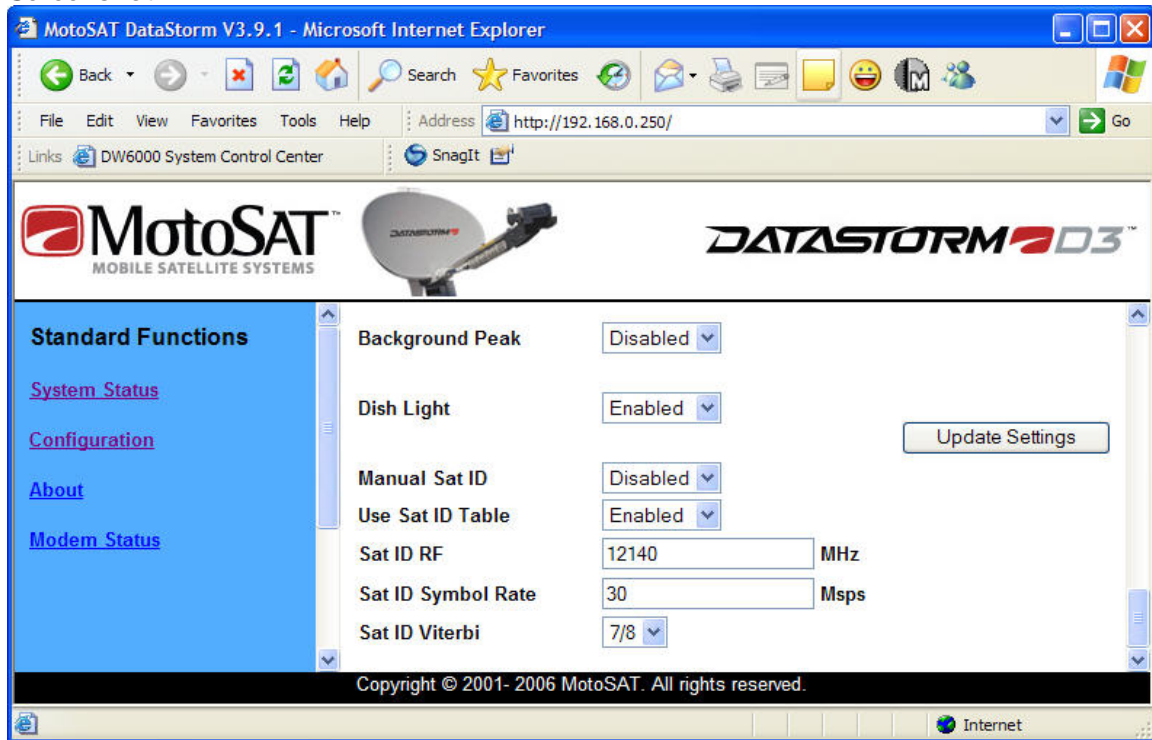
MotoSAT DataStorm V3.9.1 - Microsoft Internet Explorer

Back Search Favorites

File Edit View Favorites Tools Help Address http://192.168.0.250/ Go

Links DW6000 System Control Center SnagIt

MotoSAT™
MOBILE SATELLITE SYSTEMS

DATASTORM

DATASTORM D3™

Standard Functions

System Status

Configuration

About

Modem Status

Background Peak Disabled

Dish Light Enabled

Update Settings

Manual Sat ID Disabled

Use Sat ID Table Enabled

Sat ID RF 12140 MHz

Sat ID Symbol Rate 30 Msps

Sat ID Viterbi 7/8

Copyright © 2001- 2006 MotoSAT. All rights reserved.

Internet